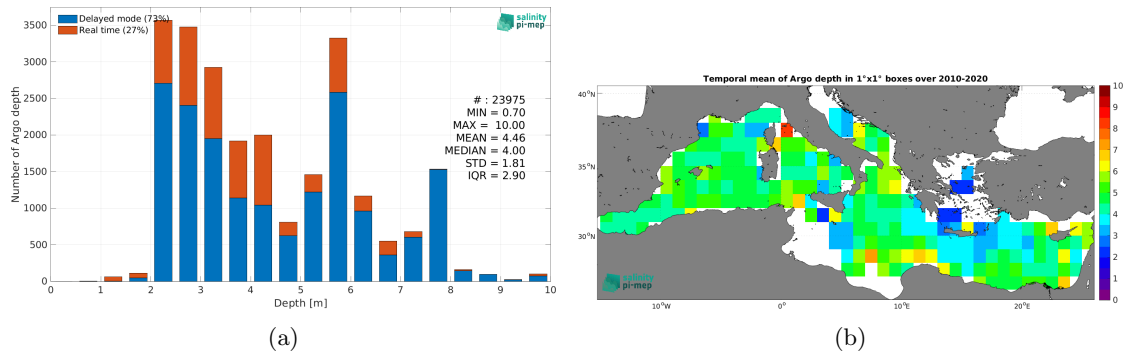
Delayed mode (73%)
Real time (27%)

salinity pi-mep

3500
3000
2500
2000
1500
1000
500
0

Number of Argo depth

# : 23975
MIN = 0.70
MAX = 10.00
MEAN = 4.46
MEDIAN = 4.00
STD = 1.81
IQR = 2.90

0 1 2 3 4 5 6 7 8 9 10

Depth [m]

(a)

Temporal mean of Argo depth in 1°x1° boxes over 2010-2020

40°N
35°N
30°N

salinity pi-mep

10°W 0° 10°E 20°E

10
9
8
7
6
5
4
3
2
1
0

(b)